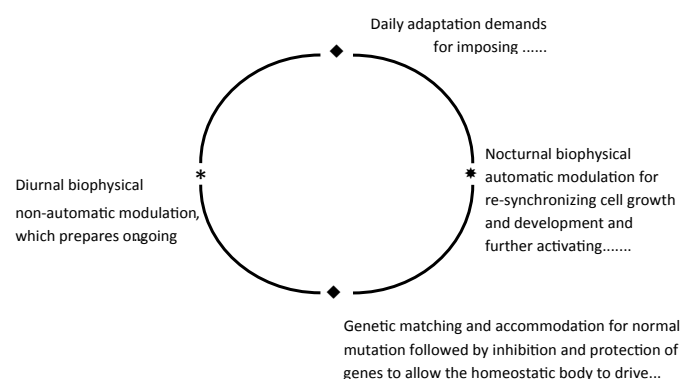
Daily adaptation demands for imposing ......

Nocturnal biophysical automatic modulation for re-synchronizing cell growth and development and further activating.......

Diurnal biophysical non-automatic modulation, which prepares ongoing

Genetic matching and accommodation for normal mutation followed by inhibition and protection of genes to allow the homeostatic body to drive...